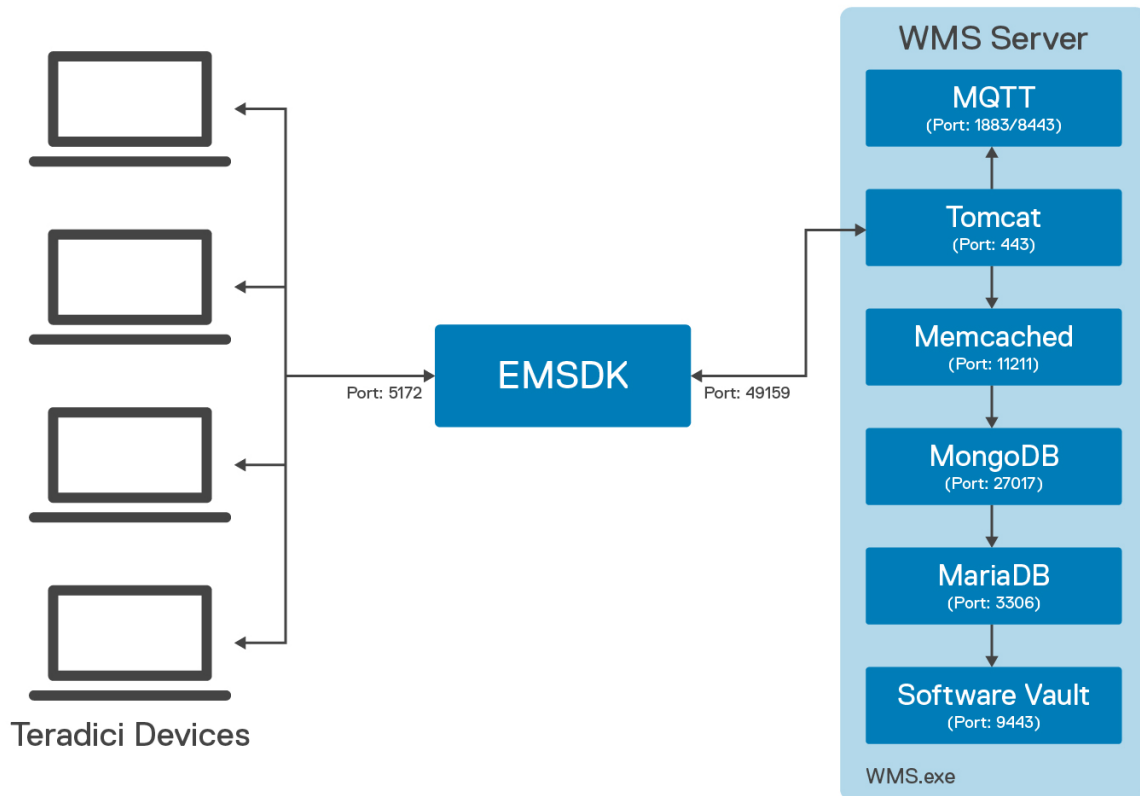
Teradici Devices

Port: 5172

EMSDK

Port: 49159

WMS Server

MQTT
(Port: 1883/8443)

Tomcat
(Port: 443)

Memcached
(Port: 11211)

MongoDB
(Port: 27017)

MariaDB
(Port: 3306)

Software Vault
(Port: 9443)

WMS.exe